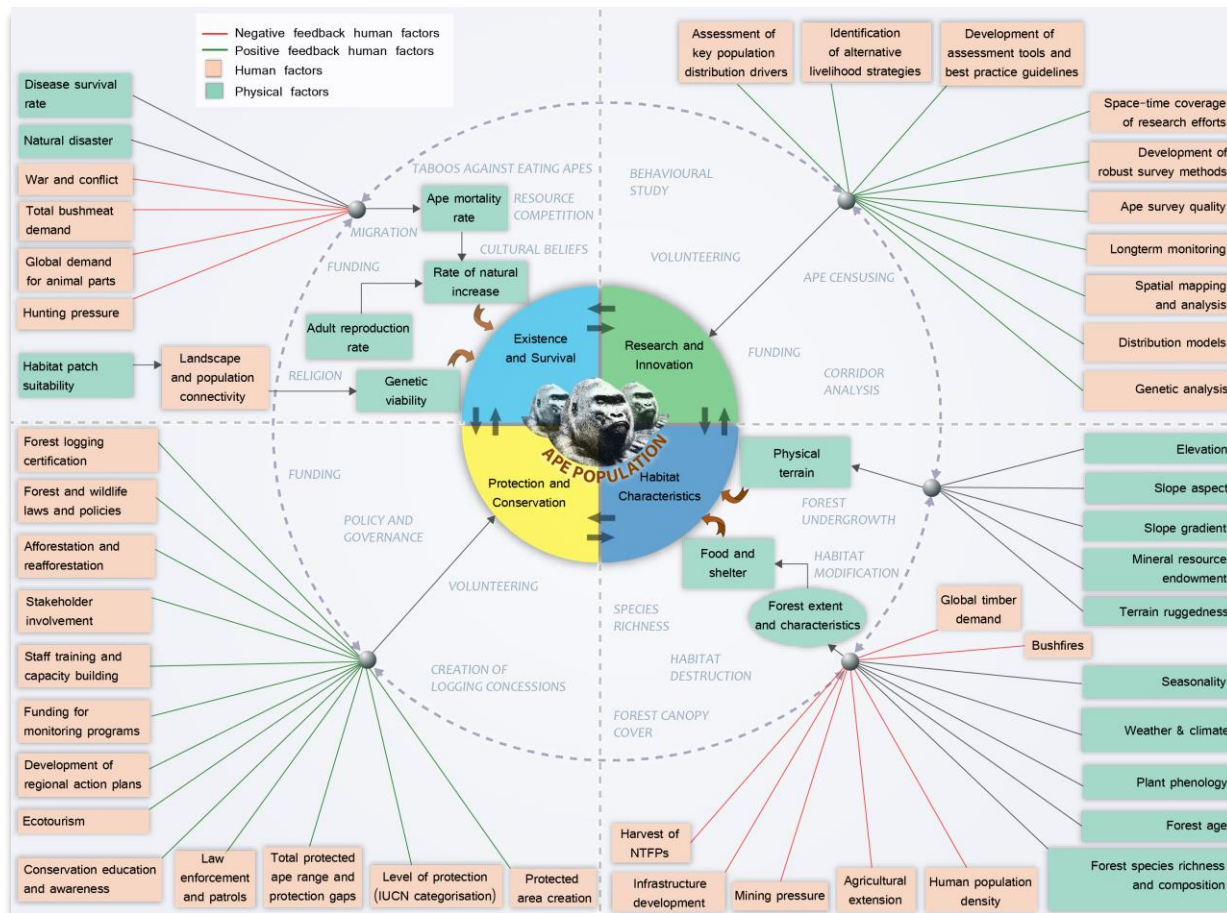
Negative feedback human factors
Positive feedback human factors
Human factors
Physical factors

Disease survival rate
Natural disaster
War and conflict
Total bushmeat demand
Global demand for animal parts
Hunting pressure
Habitat patch suitability
Landscape and population connectivity

TABOOS AGAINST EATING APES
MIGRATION
Ape mortality rate
RESOURCE COMPETITION
CULTURAL BELIEFS
FUNDING
Rate of natural increase
Adult reproduction rate
RELIGION
Genetic viability

Assessment of key population distribution drivers
Identification of alternative livelihood strategies
Development of assessment tools and best practice guidelines
Space-time coverage of research efforts
Development of robust survey methods
Ape survey quality
Longterm monitoring
Spatial mapping and analysis
Distribution models
Genetic analysis

BEHAVIOURAL STUDY
VOLUNTEERING
APE CENSUSING
FUNDING
CORRIDOR ANALYSIS

Existence and Survival
Research and Innovation
Protection and Conservation
Habitat Characteristics
APE POPULATION

Forest logging certification
Forest and wildlife laws and policies
Afforestation and reafforestation
Stakeholder involvement
Staff training and capacity building
Funding for monitoring programs
Development of regional action plans
Ecotourism
Conservation education and awareness
Law enforcement and patrols
Total protected ape range and protection gaps
Level of protection (IUCN categorisation)
Protected area creation

FUNDING
POLICY AND GOVERNANCE
VOLUNTEERING
CREATION OF LOGGING CONCESSIONS

Physical terrain
FOREST UNDERGROWTH
Food and shelter
HABITAT MODIFICATION
Forest extent and characteristics
SPECIES RICHNESS
HABITAT DESTRUCTION
FOREST CANOPY COVER

Elevation
Slope aspect
Slope gradient
Mineral resource endowment
Terrain ruggedness
Global timber demand
Bushfires
Seasonality
Weather & climate
Plant phenology
Forest age
Forest species richness and composition
Harvest of NTFPs
Infrastructure development
Mining pressure
Agricultural extension
Human population density